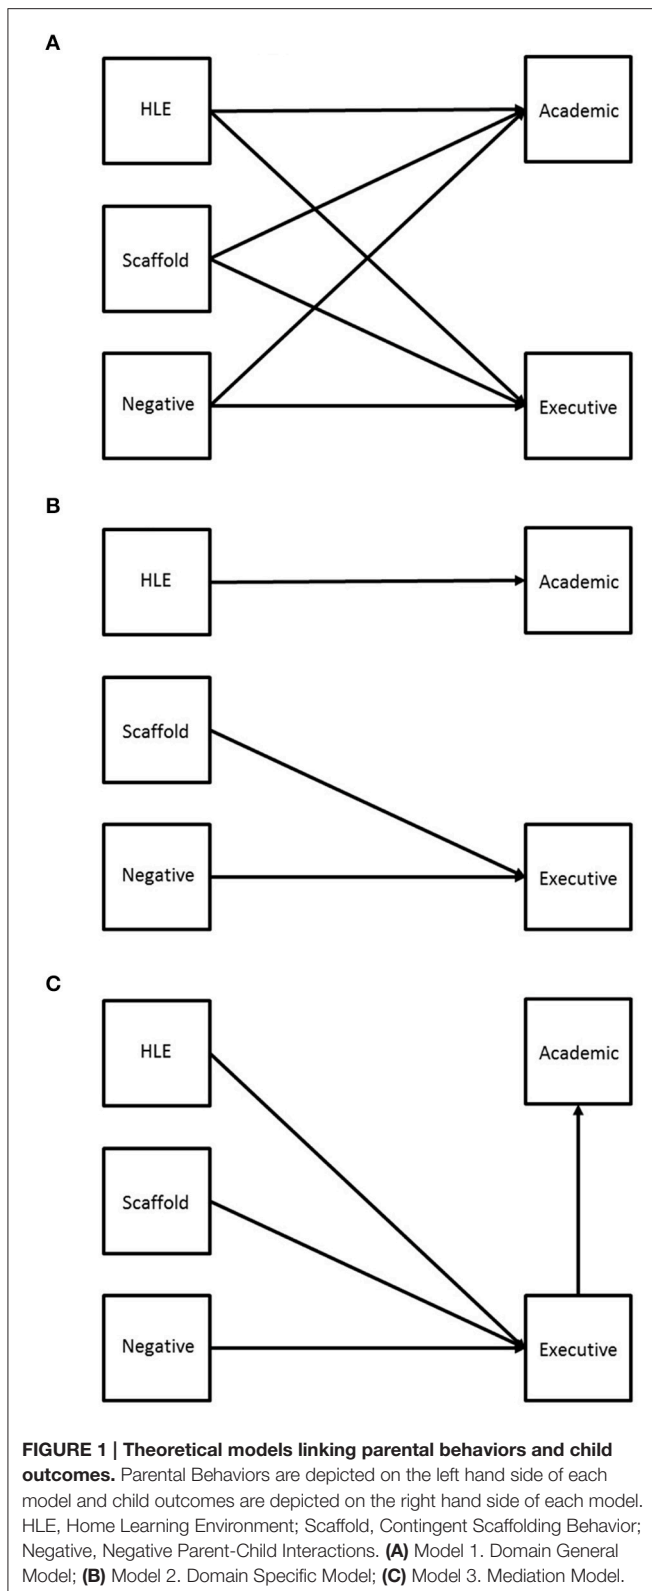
A

HLE

Scaffold

Negative

Academic

Executive

B

HLE

Scaffold

Negative

Academic

Executive

C

HLE

Scaffold

Negative

Academic

Executive

**FIGURE 1 | Theoretical models linking parental behaviors and child outcomes.** Parental Behaviors are depicted on the left hand side of each model and child outcomes are depicted on the right hand side of each model. HLE, Home Learning Environment; Scaffold, Contingent Scaffolding Behavior; Negative, Negative Parent-Child Interactions. **(A)** Model 1. Domain General Model; **(B)** Model 2. Domain Specific Model; **(C)** Model 3. Mediation Model.